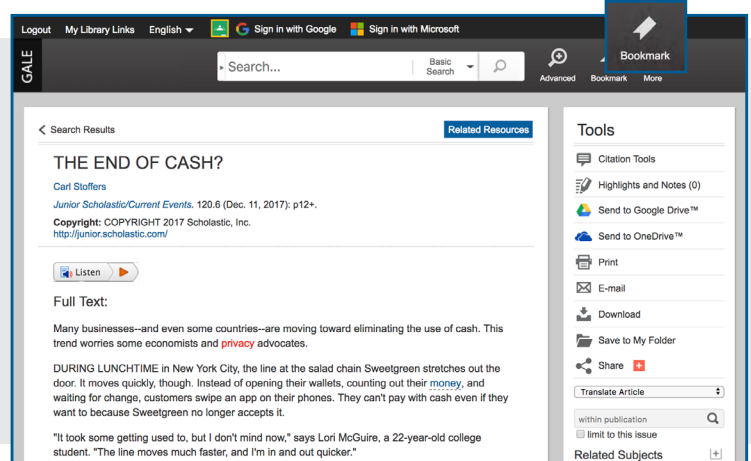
Logout My Library Links English Sign in with Google Sign in with Microsoft

Bookmark

GALE

Search...

Basic Search

Advanced Bookmark More

Search Results

Related Resources

THE END OF CASH?

Carl Stoffers

Junior Scholastic/Current Events. 120.6 (Dec. 11, 2017): p12+.

Copyright: COPYRIGHT 2017 Scholastic, Inc.
http://junior.scholastic.com/

Listen

Full Text:

Many businesses--and even some countries--are moving toward eliminating the use of cash. This trend worries some economists and privacy advocates.

DURING LUNCHTIME in New York City, the line at the salad chain Sweetgreen stretches out the door. It moves quickly, though. Instead of opening their wallets, counting out their money, and waiting for change, customers swipe an app on their phones. They can't pay with cash even if they want to because Sweetgreen no longer accepts it.

"It took some getting used to, but I don't mind now," says Lori McGuire, a 22-year-old college student. "The line moves much faster, and I'm in and out quicker."

Tools

Citation Tools

Highlights and Notes (0)

Send to Google Drive™

Send to OneDrive™

Print

E-mail

Download

Save to My Folder

Share

Translate Article

within publication

limit to this issue

Related Subjects